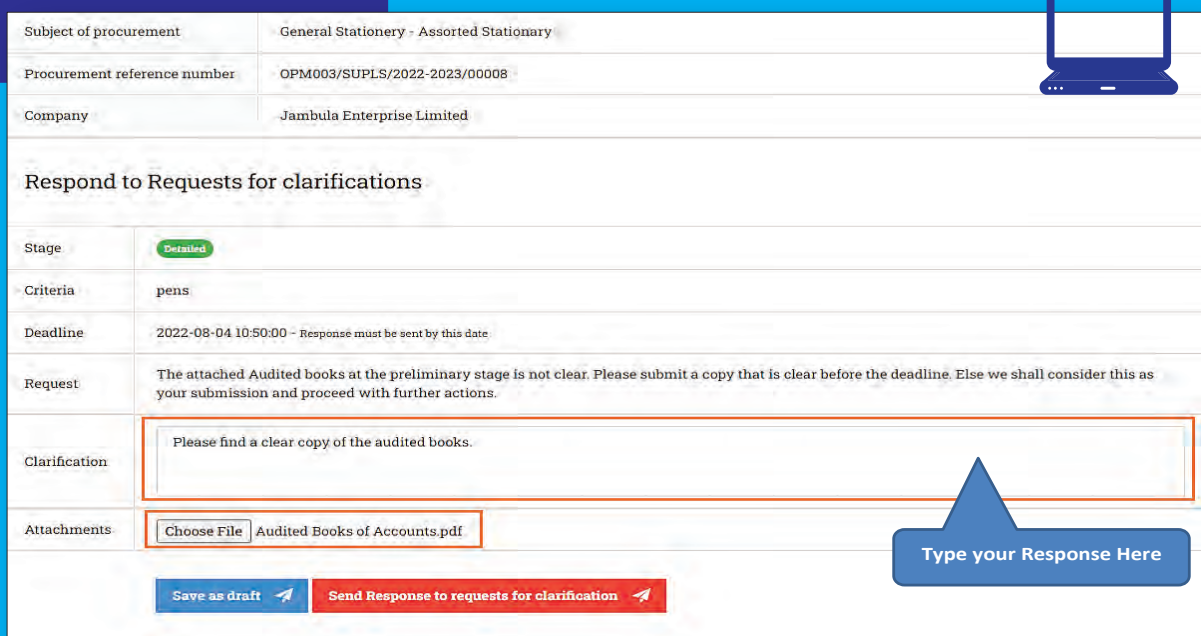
| Subject of procurement | General Stationery - Assorted Stationary |
|---|---|
| Procurement reference number | OPM003/SUPLS/2022-2023/00008 |
| Company | Jambula Enterprise Limited |

Respond to Requests for clarifications

| Stage | Detailed |
|---|---|
| Criteria | pens |
| Deadline | 2022-08-04 10:50:00 - Response must be sent by this date |
| Request | The attached Audited books at the preliminary stage is not clear. Please submit a copy that is clear before the deadline. Else we shall consider this as your submission and proceed with further actions. |
| Clarification | Please find a clear copy of the audited books. |
| Attachments | Choose File Audited Books of Accounts.pdf |

Type your Response Here

Save as draft

Send Response to requests for clarification